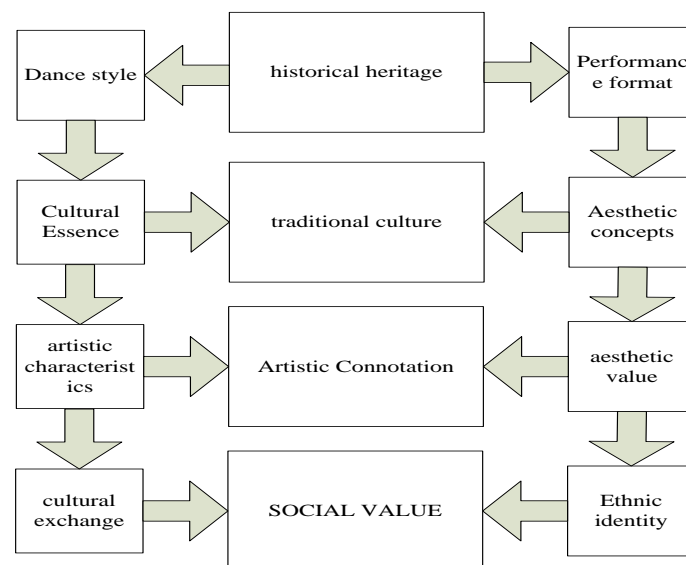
Dance style

historical heritage

Performance format

Cultural Essence

traditional culture

Aesthetic concepts

artistic characteristics

Artistic Connotation

aesthetic value

cultural exchange

SOCIAL VALUE

Ethnic identity